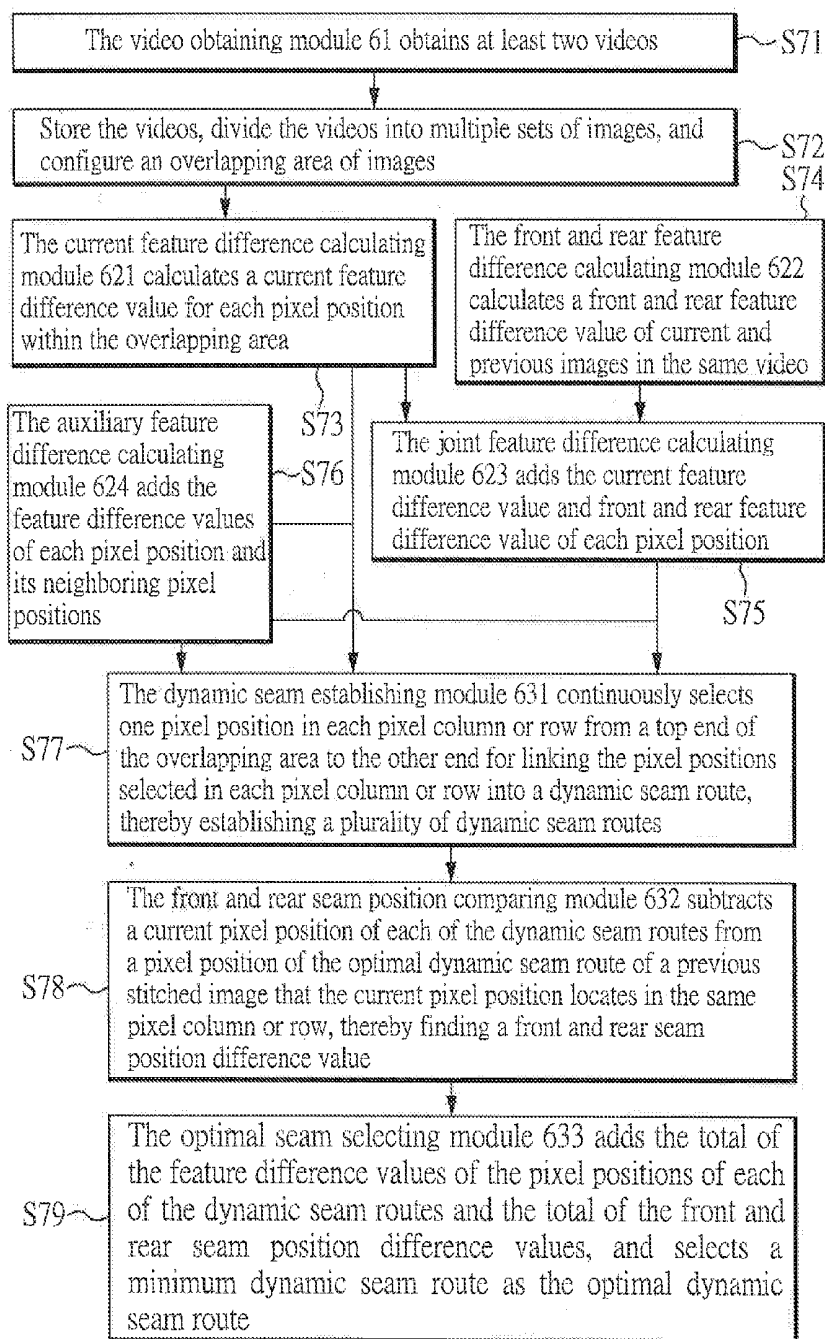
The video obtaining module 61 obtains at least two videos

S71

Store the videos, divide the videos into multiple sets of images, and configure an overlapping area of images

S72

S74

The current feature difference calculating module 621 calculates a current feature difference value for each pixel position within the overlapping area

The front and rear feature difference calculating module 622 calculates a front and rear feature difference value of current and previous images in the same video

S73

The auxiliary feature difference calculating module 624 adds the feature difference values of each pixel position and its neighboring pixel positions

S76

The joint feature difference calculating module 623 adds the current feature difference value and front and rear feature difference value of each pixel position

S75

S77

The dynamic seam establishing module 631 continuously selects one pixel position in each pixel column or row from a top end of the overlapping area to the other end for linking the pixel positions selected in each pixel column or row into a dynamic seam route, thereby establishing a plurality of dynamic seam routes

S78

The front and rear seam position comparing module 632 subtracts a current pixel position of each of the dynamic seam routes from a pixel position of the optimal dynamic seam route of a previous stitched image that the current pixel position locates in the same pixel column or row, thereby finding a front and rear seam position difference value

S79

The optimal seam selecting module 633 adds the total of the feature difference values of the pixel positions of each of the dynamic seam routes and the total of the front and rear seam position difference values, and selects a minimum dynamic seam route as the optimal dynamic seam route